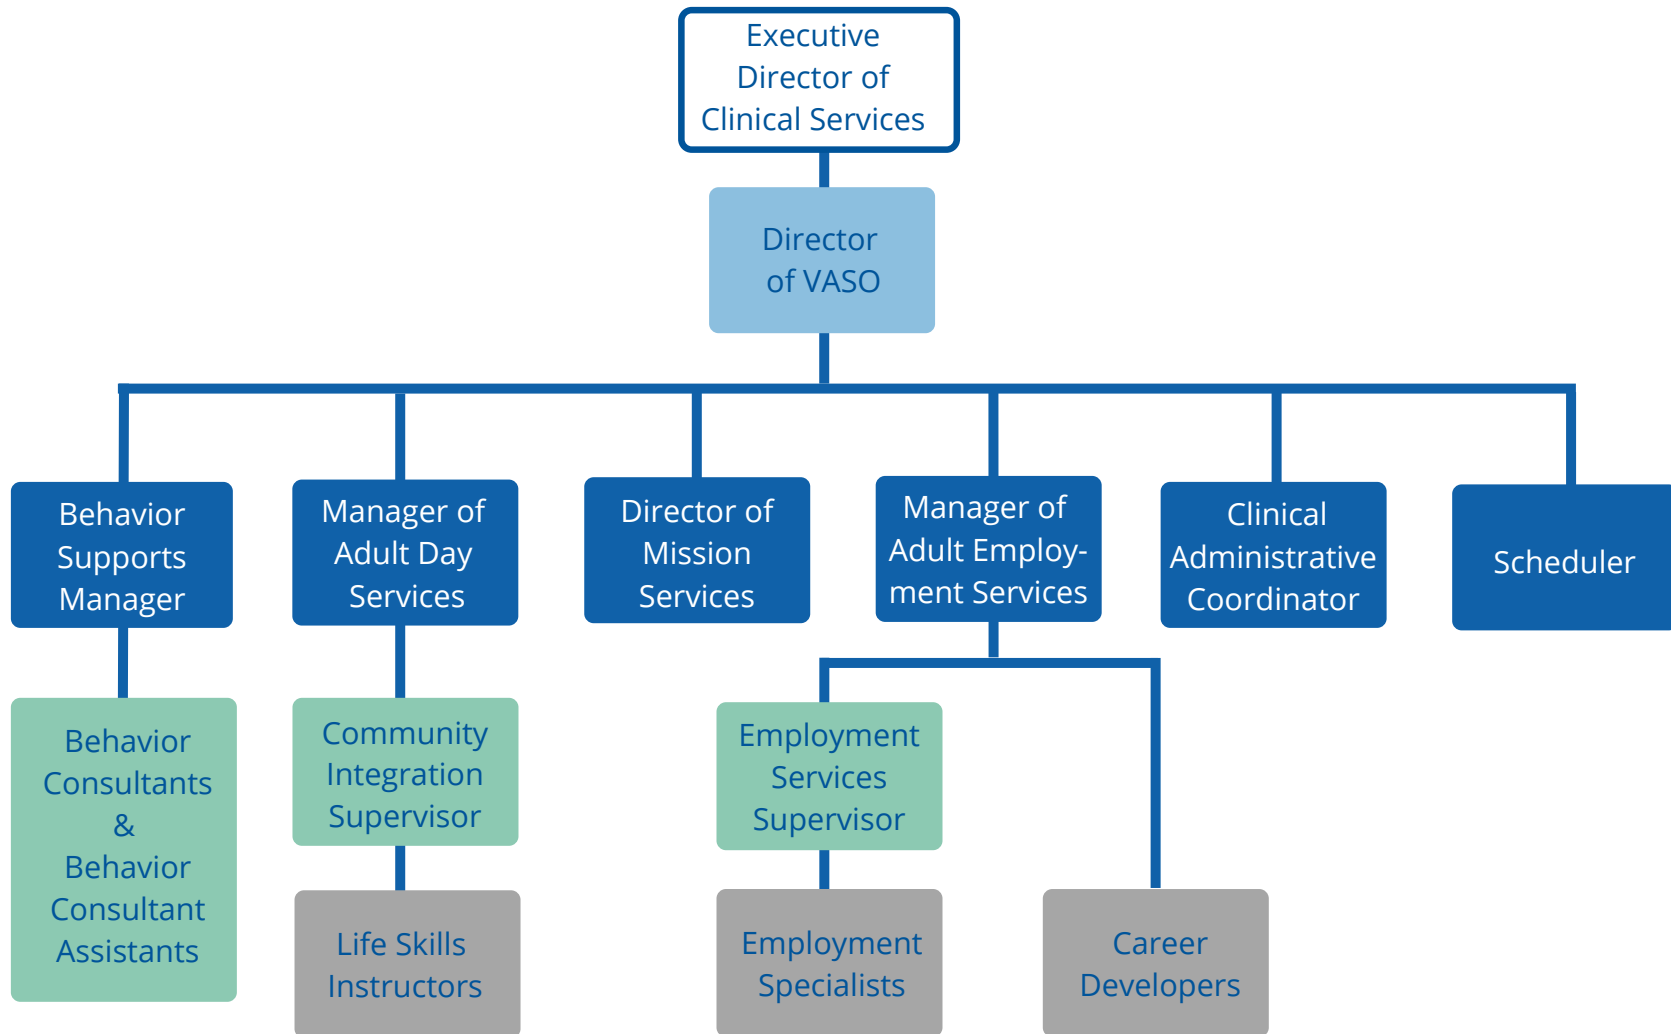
Executive Director of Clinical Services

Director of VASO

Behavior Supports Manager

Manager of Adult Day Services

Director of Mission Services

Manager of Adult Employment Services

Clinical Administrative Coordinator

Scheduler

Behavior Consultants & Behavior Consultant Assistants

Community Integration Supervisor

Employment Services Supervisor

Life Skills Instructors

Employment Specialists

Career Developers